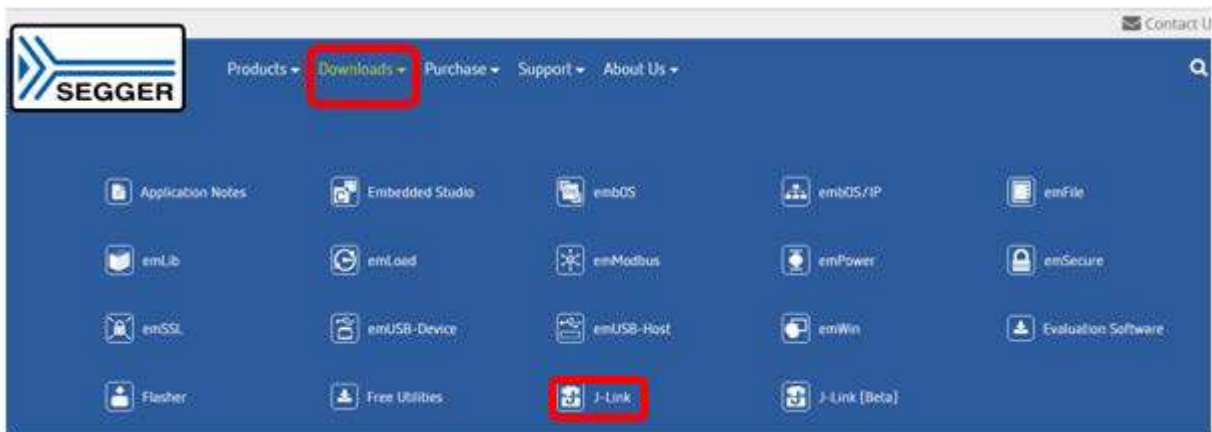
Contact U

SEGGER

Products ▾ Downloads ▾ Purchase ▾ Support ▾ About Us ▾

Application Notes
Embedded Studio
embOS
embOS/IP
emFile
emLib
emLoad
emModbus
emPower
emSecure
emSSL
emUSB-Device
emUSB-Host
emWin
Evaluation Software
Flasher
Free Utilities
J-Link
J-Link [Beta]